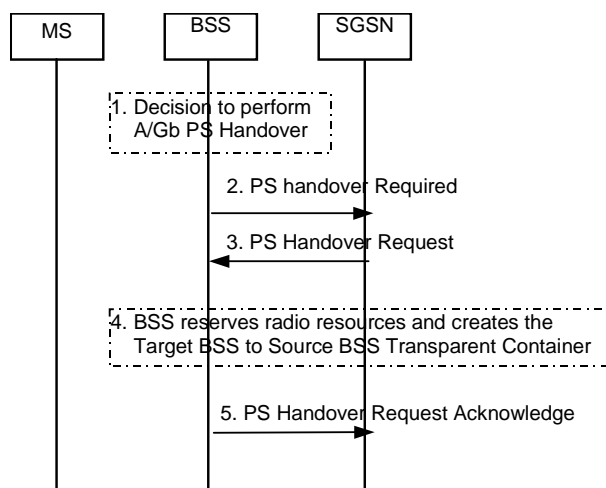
MS

BSS

SGSN

1. Decision to perform A/Gb PS Handover

2. PS handover Required

3. PS Handover Request

4. BSS reserves radio resources and creates the Target BSS to Source BSS Transparent Container

5. PS Handover Request Acknowledge